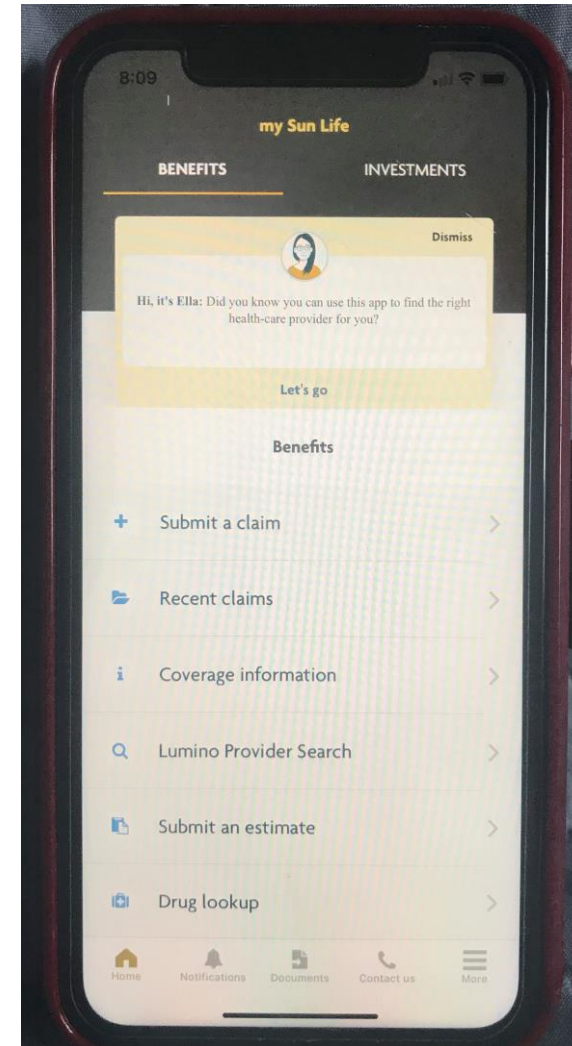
8:09

my Sun Life

BENEFITS

INVESTMENTS

Dismiss

Hi, it's Ella: Did you know you can use this app to find the right health-care provider for you?

Let's go

Benefits

Submit a claim

Recent claims

Coverage information

Lumino Provider Search

Submit an estimate

Drug lookup

Home

Notifications

Documents

Contact us

More